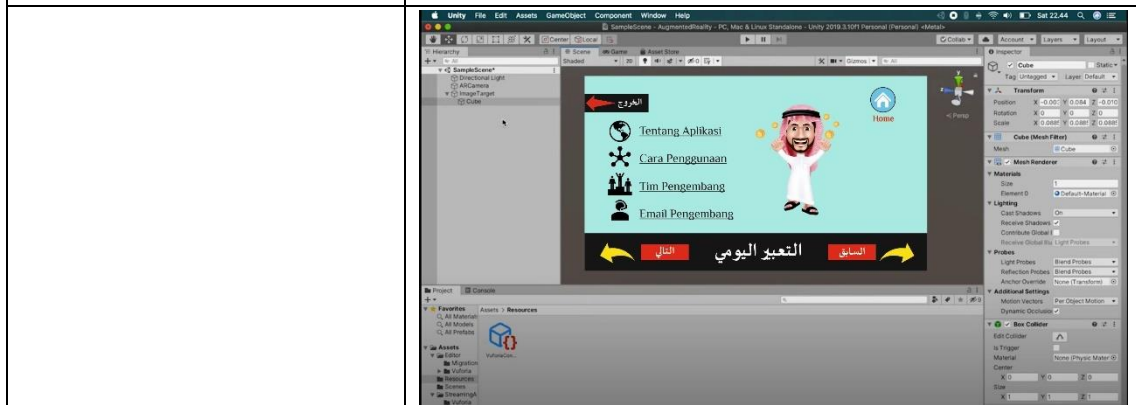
Unity File Edit Assets GameObject Component Window Help

Sat 22.44

SampleScene - AugmentedReality - PC, Mac & Linux Standalone - Unity 2019.3.10f1 Personal (Personal) <Metal>

Center Local

Collab Account Layers Layout

Hierarchy

SampleScene*
Directional Light
ARCamera
ImageTarget
Cube

Scene Game Asset Store

Shaded 2D Gizmos All

< Persp

الخروج

Home

Tentang Aplikasi

Cara Penggunaan

Tim Pengembang

Email Pengembang

التالي

التعبير اليومي

السابق

Inspector

Cube Static

Tag Untagged Layer Default

Transform

Position X -0.00 Y 0.084 Z -0.010
Rotation X 0 Y 0 Z 0
Scale X 0.088 Y 0.088 Z 0.088

Cube (Mesh Filter)

Mesh Cube

Mesh Renderer

Materials
Size 1
Element 0 Default-Material

Lighting
Cast Shadows On
Receive Shadows
Contribute Global I
Receive Global Illu Light Probes

Probes
Light Probes Blend Probes
Reflection Probes Blend Probes
Anchor Override None (Transform)

Additional Settings
Motion Vectors Per Object Motion
Dynamic Occlusio

Box Collider

Edit Collider
Is Trigger
Material None (Physic Mater
Center
X 0 Y 0 Z 0
Size
X 1 Y 1 Z 1

Project Console

Favorites
All Material
All Models
All Prefabs

Assets > Resources

VuforiaCon...

Assets
Editor
Migration
Vuforia
Resources
Scenes
StreamingA
Vuforia